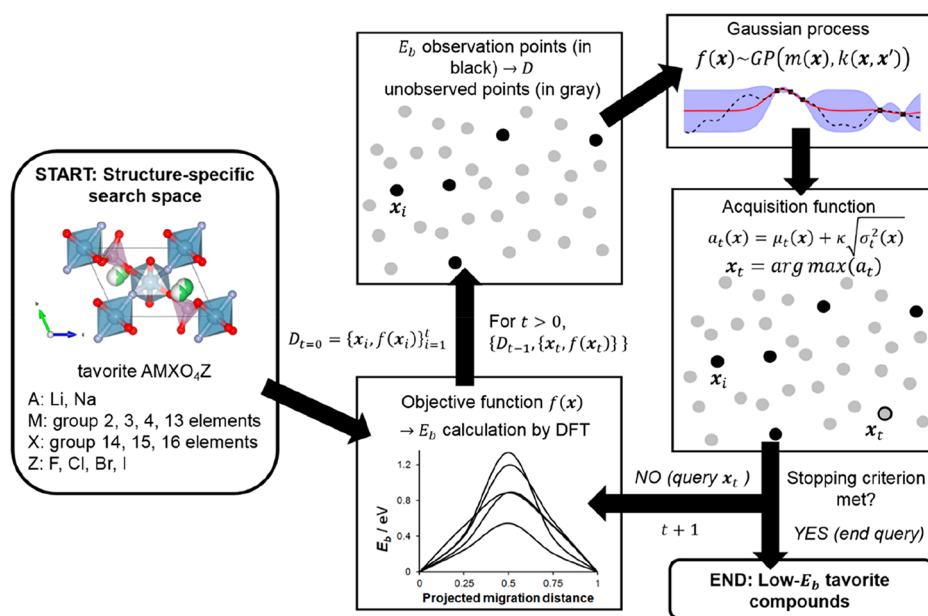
START: Structure-specific search space

tavorite AMXO$_4$Z

A: Li, Na
M: group 2, 3, 4, 13 elements
X: group 14, 15, 16 elements
Z: F, Cl, Br, I

$E_b$ observation points (in black) $\rightarrow D$
unobserved points (in gray)

$\boldsymbol{x}_i$

Gaussian process
$f(\boldsymbol{x}) \sim GP\left(m(\boldsymbol{x}), k(\boldsymbol{x}, \boldsymbol{x}')\right)$

Acquisition function
$a_t(\boldsymbol{x}) = \mu_t(\boldsymbol{x}) + \kappa\sqrt{\sigma_t^2(\boldsymbol{x})}$
$\boldsymbol{x}_t = arg\,max(a_t)$

$\boldsymbol{x}_i$

$\boldsymbol{x}_t$

$D_{t=0} = \{\boldsymbol{x}_i, f(\boldsymbol{x}_i)\}_{i=1}^{t}$

For $t > 0$,
$\{D_{t-1}, \{\boldsymbol{x}_t, f(\boldsymbol{x}_t)\}\}$

Objective function $f(\boldsymbol{x})$
$\rightarrow E_b$ calculation by DFT

$E_b$ / eV
1.2
0.8
0.4
0
0
0.25
0.5
0.75
1
Projected migration distance

NO (query $\boldsymbol{x}_t$)

$t + 1$

Stopping criterion met?

YES (end query)

END: Low-$E_b$ tavorite compounds